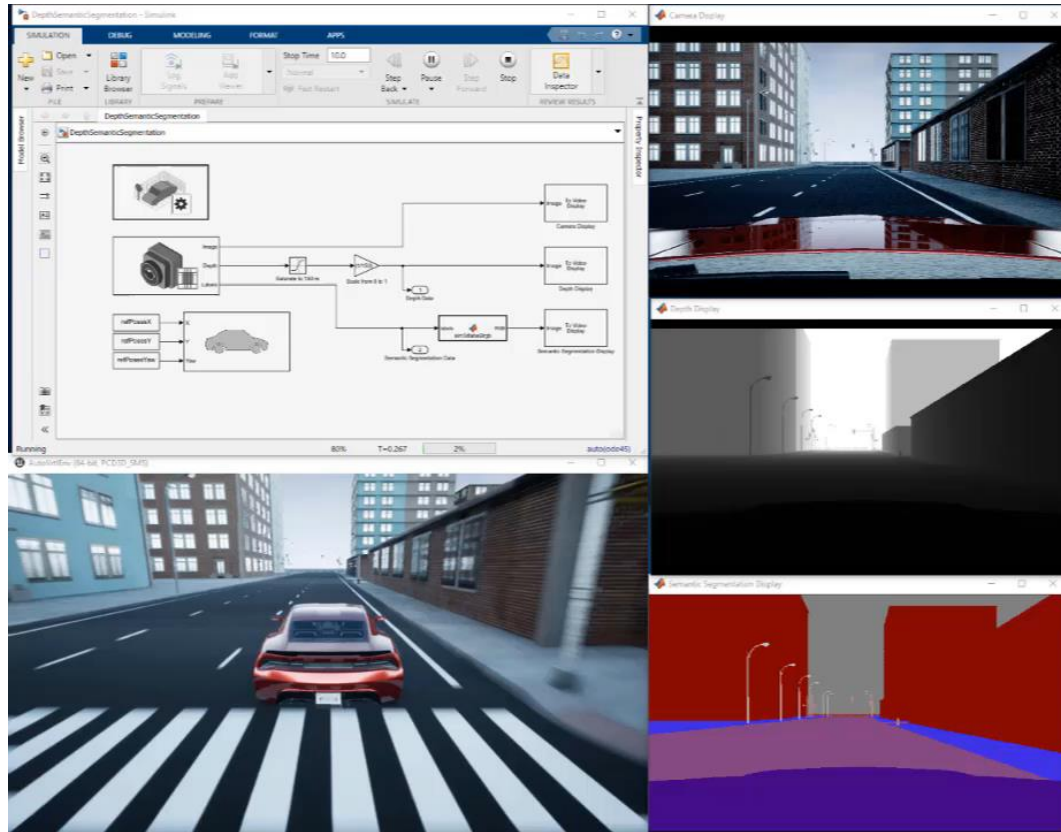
DepthSemanticSegmentation - Simulink

SIMULATION DEBUG MODELING FORMAT APPS

New Open Save Print FILE

Library Browser LIBRARY

Log Signals Add Viewer PREPARE

Stop Time 10.0 Normal Fast Restart

Step Back Pause Step Forward Stop SIMULATE

Data Inspector REVIEW RESULTS

Model Browser

DepthSemanticSegmentation

DepthSemanticSegmentation

Property Inspector

Image Depth Labels

Saturate to 100 m

Scale from 0 to 1

Depth Data

Image To Video Display Camera Display

Image To Video Display Depth Display

labels RGB sim3dlabels2rgb

Semantic Segmentation Data

Image To Video Display Semantic Segmentation Display

refPosesX refPosesY refPosesYaw

X Y Yaw

Running 80% T=0.267 2% auto(ode45)

AutoVrtlEnv (64-bit, PCD3D_SM5)

Camera Display

Depth Display

Semantic Segmentation Display